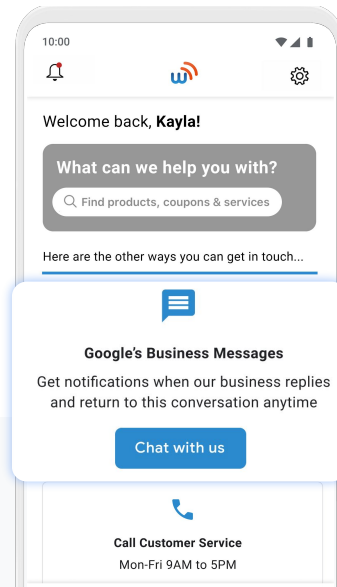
10:00

Welcome back, **Kayla!**

What can we help you with?

Find products, coupons & services

Here are the other ways you can get in touch...

Google's Business Messages

Get notifications when our business replies and return to this conversation anytime

Chat with us

Call Customer Service

Mon-Fri 9AM to 5PM